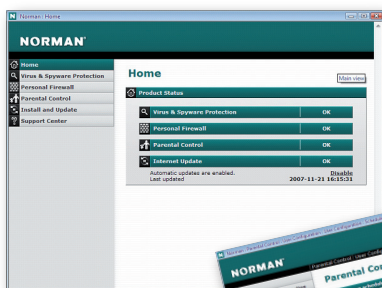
Norman: Home

NORMAN

Home
Virus & Spyware Protection
Personal Firewall
Parental Control
Install and Update
Support Center

Home

Main view

Product Status

Virus & Spyware Protection OK
Personal Firewall OK
Parental Control OK
Internet Update OK

Automatic updates are enabled. Disable
Last updated 2007-11-21 16:15:31

NORMAN
Parental Co